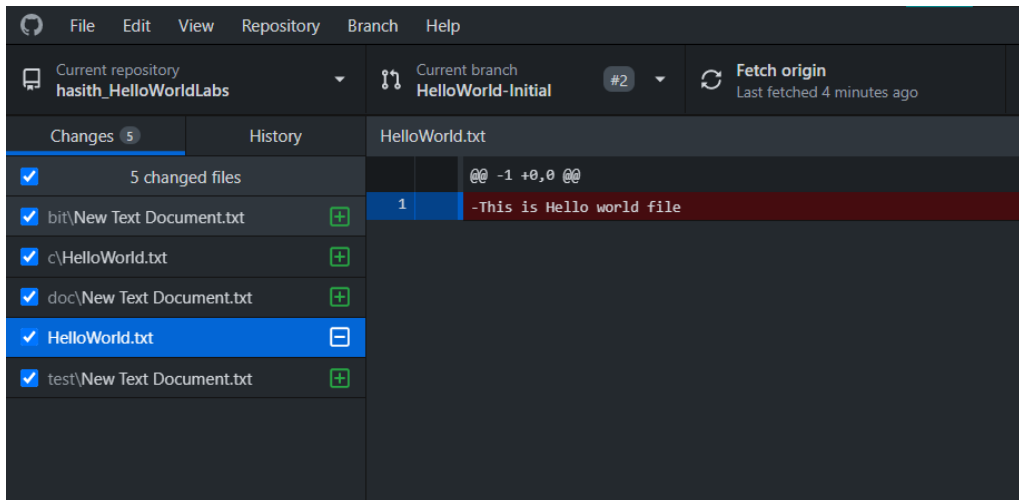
File Edit View Repository Branch Help

Current repository
hasith_HelloWorldLabs

Current branch
HelloWorld-Initial

#2

Fetch origin
Last fetched 4 minutes ago

Changes 5

History

HelloWorld.txt

5 changed files

@@ -1 +0,0 @@

1 -This is Hello world file

bit\New Text Document.txt

c\HelloWorld.txt

doc\New Text Document.txt

HelloWorld.txt

test\New Text Document.txt